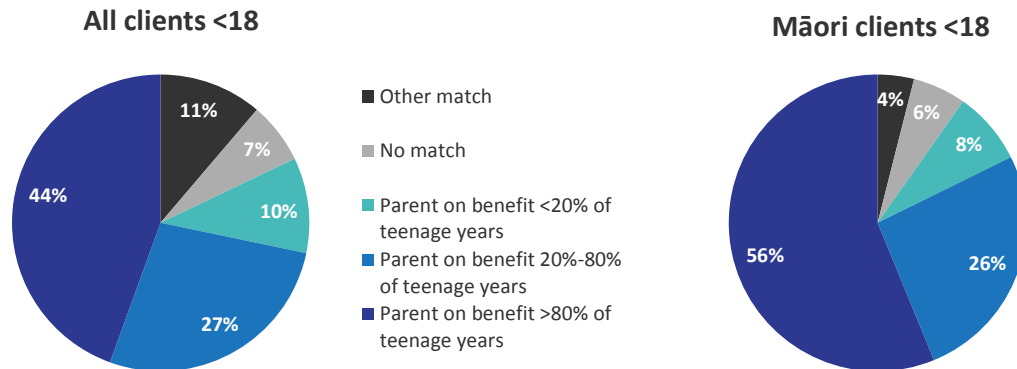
All clients <18

11%
7%
10%
27%
44%

Other match
No match
Parent on benefit <20% of teenage years
Parent on benefit 20%-80% of teenage years
Parent on benefit >80% of teenage years

Māori clients <18

4%
6%
8%
26%
56%